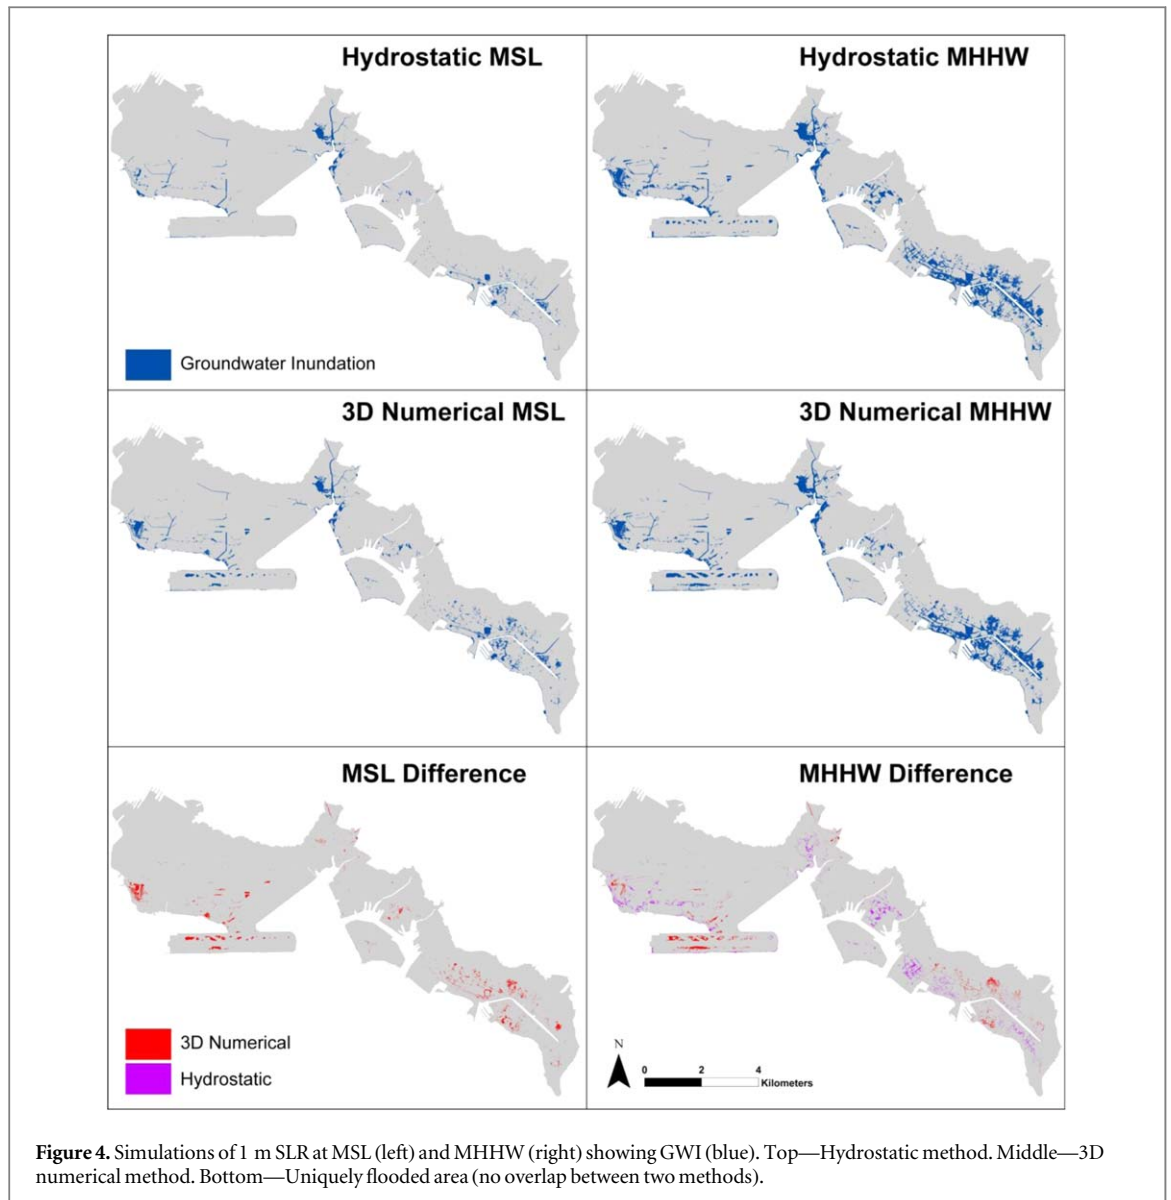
Hydrostatic MSL

Groundwater Inundation

Hydrostatic MHHW

3D Numerical MSL

3D Numerical MHHW

MSL Difference

3D Numerical
Hydrostatic

MHHW Difference

N
0 2 4
Kilometers

**Figure 4.** Simulations of 1 m SLR at MSL (left) and MHHW (right) showing GWI (blue). Top—Hydrostatic method. Middle—3D numerical method. Bottom—Uniquely flooded area (no overlap between two methods).